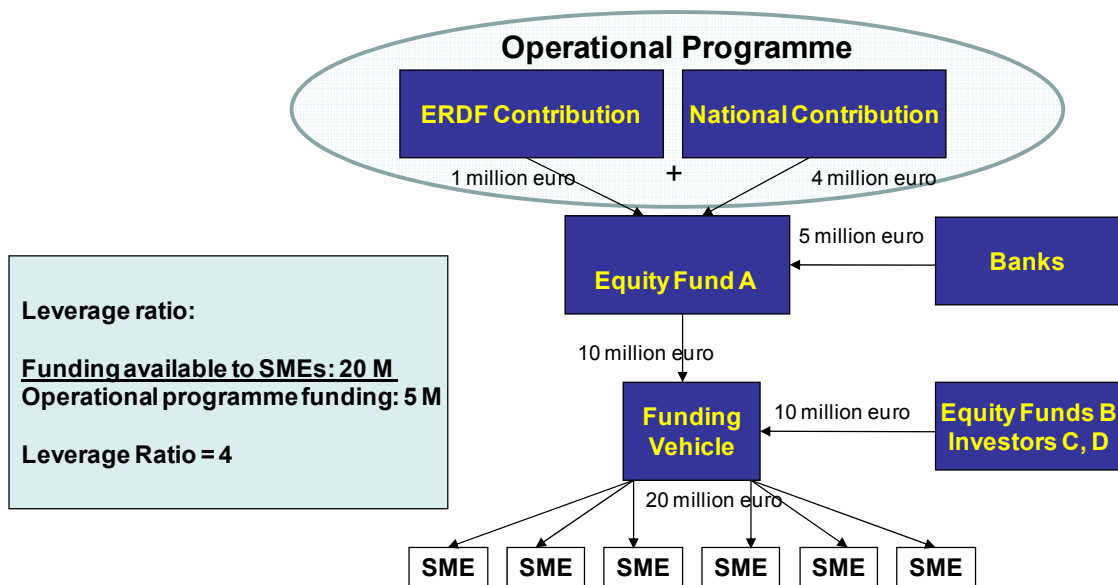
Operational Programme

ERDF Contribution

National Contribution

1 million euro

+

4 million euro

Equity Fund A

5 million euro

Banks

Leverage ratio:

Funding available to SMEs: 20 M
Operational programme funding: 5 M

Leverage Ratio = 4

10 million euro

Funding Vehicle

10 million euro

Equity Funds B
Investors C, D

20 million euro

SME

SME

SME

SME

SME

SME